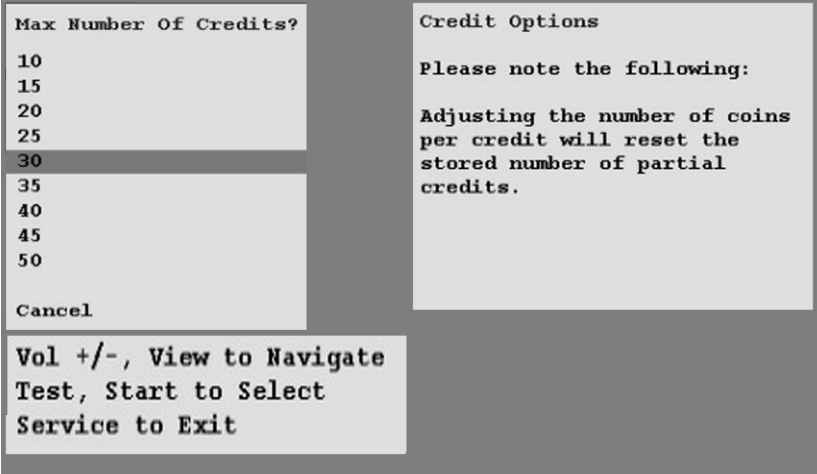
Max Number Of Credits?

10
15
20
25
30
35
40
45
50

Cancel

Vol +/-, View to Navigate
Test, Start to Select
Service to Exit

Credit Options

Please note the following:

Adjusting the number of coins per credit will reset the stored number of partial credits.